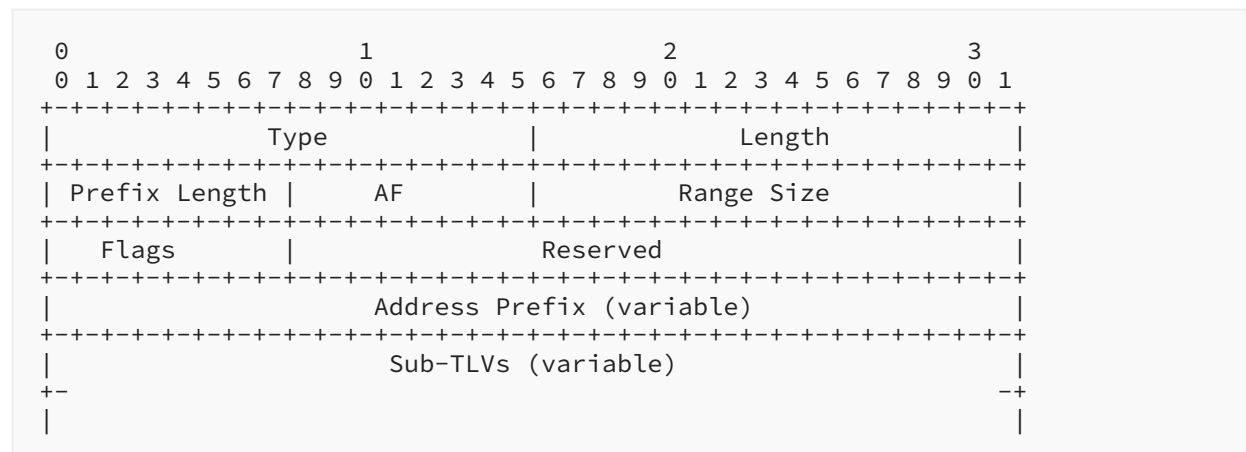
0                   1                   2                   3
 0 1 2 3 4 5 6 7 8 9 0 1 2 3 4 5 6 7 8 9 0 1 2 3 4 5 6 7 8 9 0 1
+-+-+-+-+-+-+-+-+-+-+-+-+-+-+-+-+-+-+-+-+-+-+-+-+-+-+-+-+-+-+-+-+
|              Type             |            Length             |
+-+-+-+-+-+-+-+-+-+-+-+-+-+-+-+-+-+-+-+-+-+-+-+-+-+-+-+-+-+-+-+-+
| Prefix Length |      AF       |          Range Size           |
+-+-+-+-+-+-+-+-+-+-+-+-+-+-+-+-+-+-+-+-+-+-+-+-+-+-+-+-+-+-+-+-+
|   Flags       |                  Reserved                     |
+-+-+-+-+-+-+-+-+-+-+-+-+-+-+-+-+-+-+-+-+-+-+-+-+-+-+-+-+-+-+-+-+
|                 Address Prefix (variable)                     |
+-+-+-+-+-+-+-+-+-+-+-+-+-+-+-+-+-+-+-+-+-+-+-+-+-+-+-+-+-+-+-+-+
|                    Sub-TLVs (variable)                        |
+-                                                             -+
|                                                               |